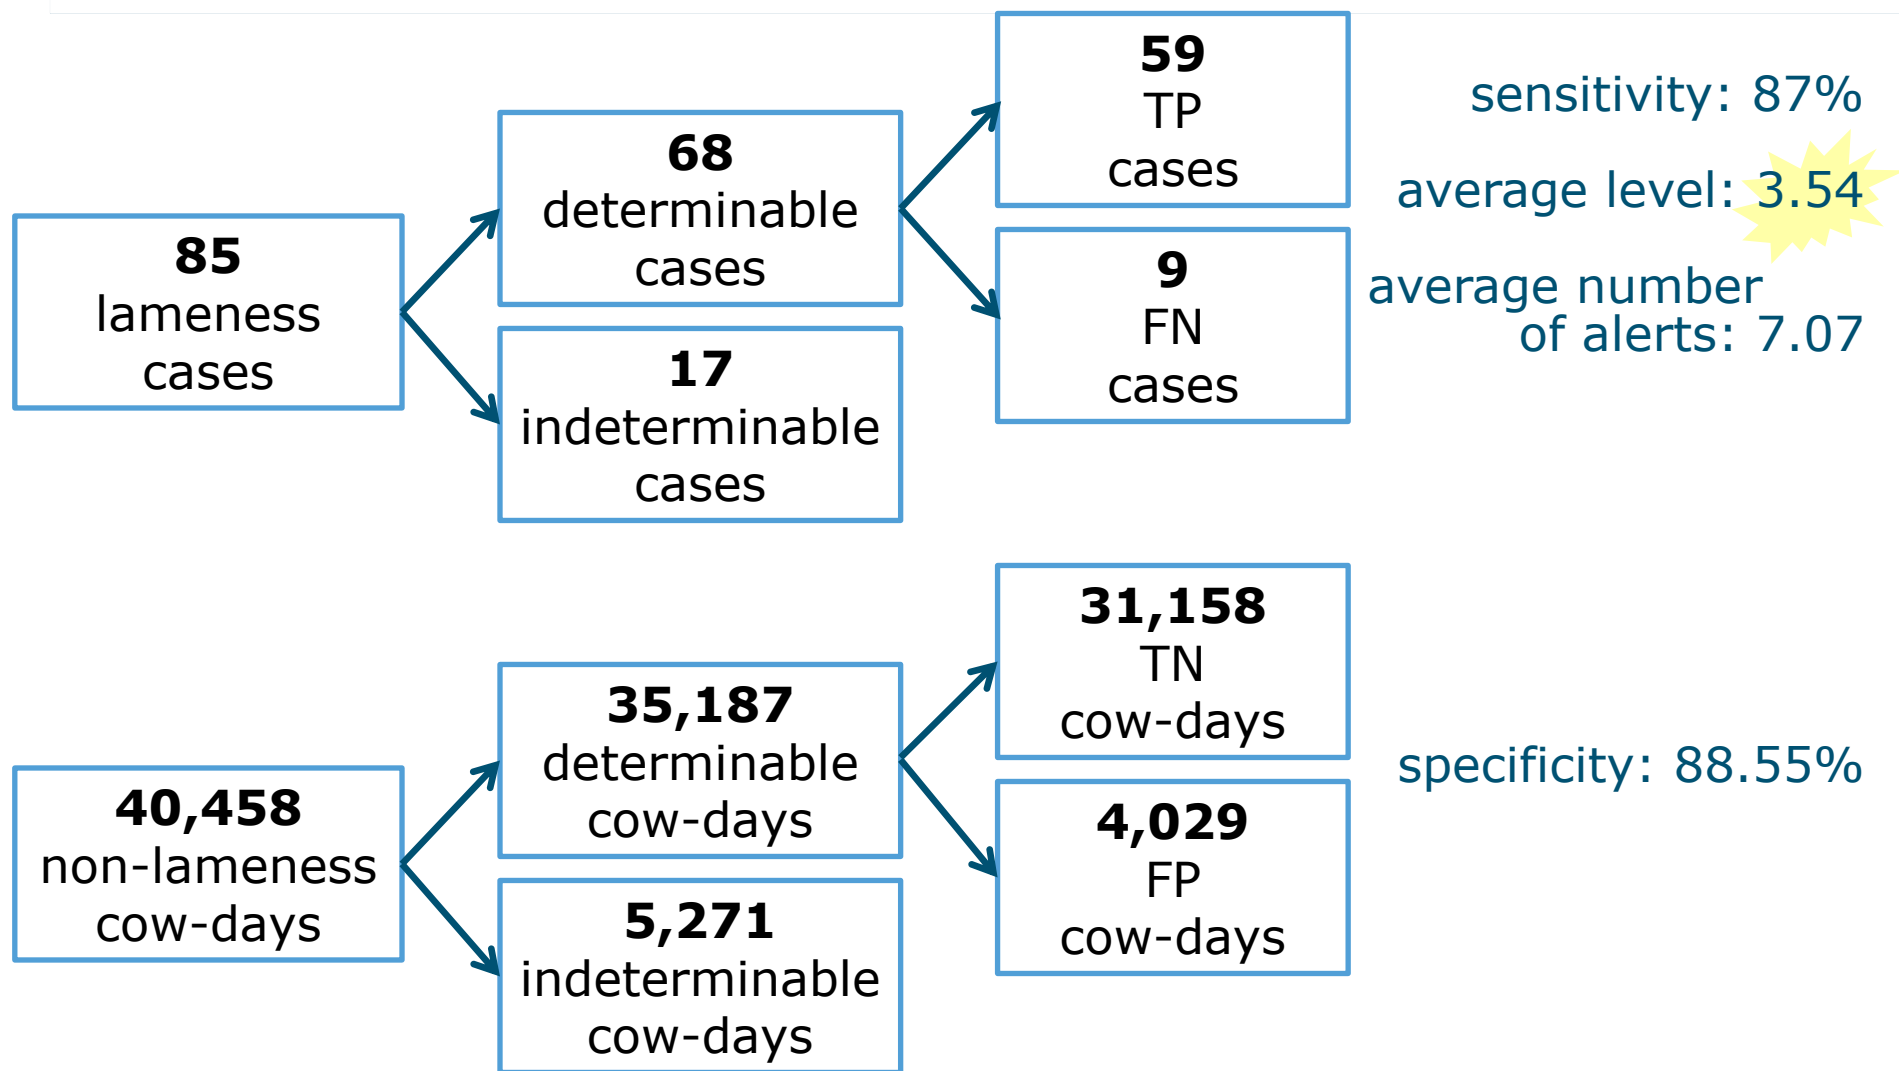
85
lameness
cases

68
determinable
cases

17
indeterminable
cases

59
TP
cases

9
FN
cases

sensitivity: 87%

average level: 3.54

average number of alerts: 7.07

40,458
non-lameness
cow-days

35,187
determinable
cow-days

5,271
indeterminable
cow-days

31,158
TN
cow-days

4,029
FP
cow-days

specificity: 88.55%